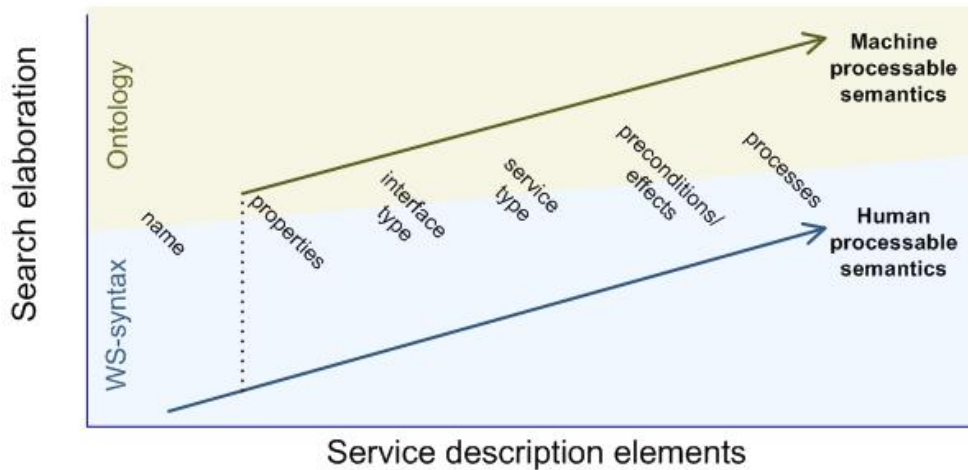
Search elaboration

Ontology

WS-syntax

Machine processable semantics

Human processable semantics

name

properties

interface type

service type

preconditions/ effects

processes

Service description elements